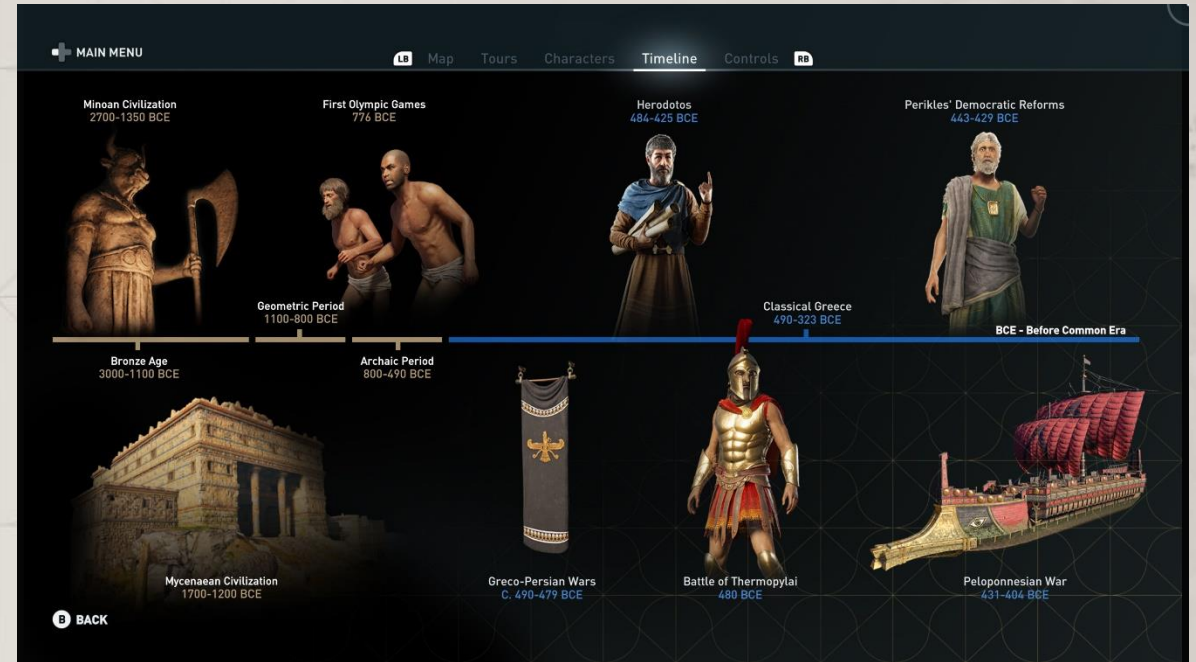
MAIN MENU

LB Map Tours Characters Timeline Controls RB

Minoan Civilization
2700-1350 BCE

First Olympic Games
776 BCE

Herodotos
484-425 BCE

Perikles' Democratic Reforms
443-429 BCE

Geometric Period
1100-800 BCE

Classical Greece
490-323 BCE

BCE - Before Common Era

Bronze Age
3000-1100 BCE

Archaic Period
800-490 BCE

Mycenaean Civilization
1700-1200 BCE

Greco-Persian Wars
C. 490-479 BCE

Battle of Thermopylai
480 BCE

Peloponnesian War
431-404 BCE

B BACK